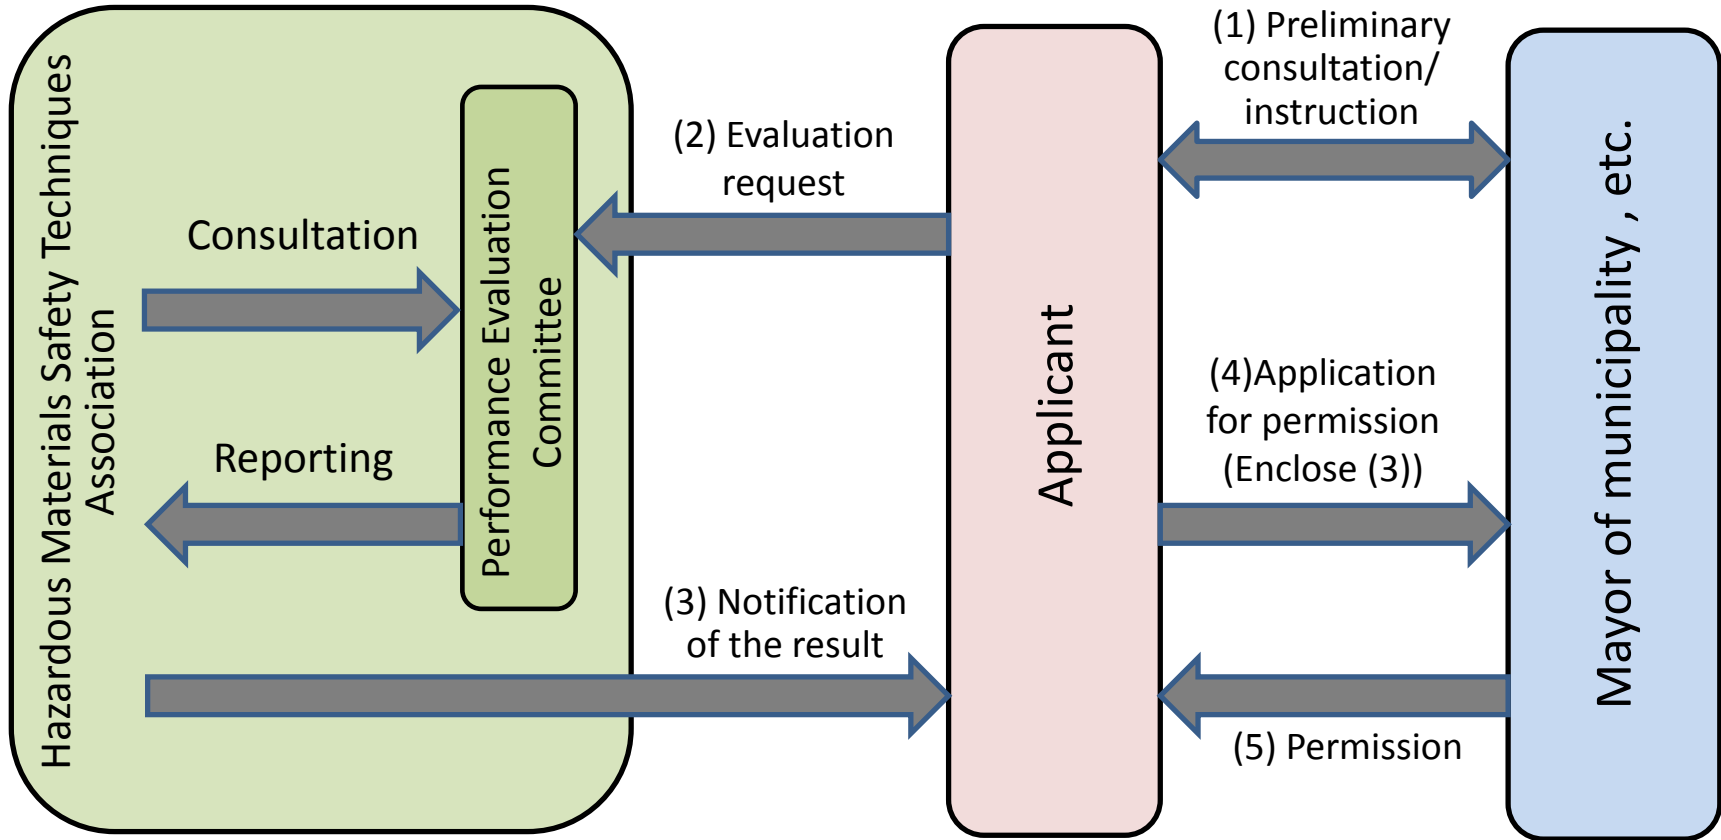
Hazardous Materials Safety Techniques Association

Consultation

Reporting

Performance Evaluation Committee

(2) Evaluation request

(3) Notification of the result

Applicant

(1) Preliminary consultation/ instruction

(4)Application for permission (Enclose (3))

(5) Permission

Mayor of municipality , etc.